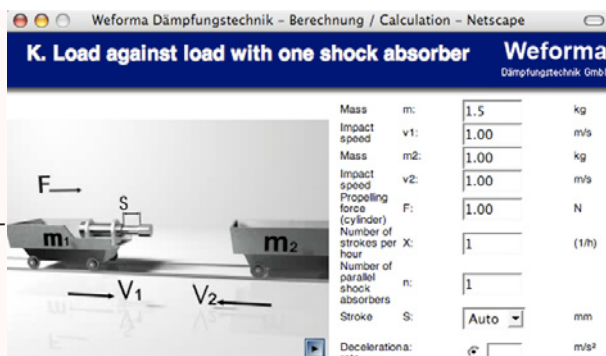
Weforma Dämpfungstechnik - Berechnung / Calculation - Netscape

K. Load against load with one shock absorber

Weforma
Dämpfungstechnik GmbH

F
S
$m_1$
$m_2$
$V_1$
$V_2$

| | | | |
|---|---|---|---|
| Mass | m: | 1.5 | kg |
| Impact speed | v1: | 1.00 | m/s |
| Mass | m2: | 1.00 | kg |
| Impact speed | v2: | 1.00 | m/s |
| Propelling force (cylinder) | F: | 1.00 | N |
| Number of strokes per hour | X: | 1 | (1/h) |
| Number of parallel shock absorbers | n: | 1 | |
| Stroke | S: | Auto | mm |
| Decelerationa: rate | | | m/s² |